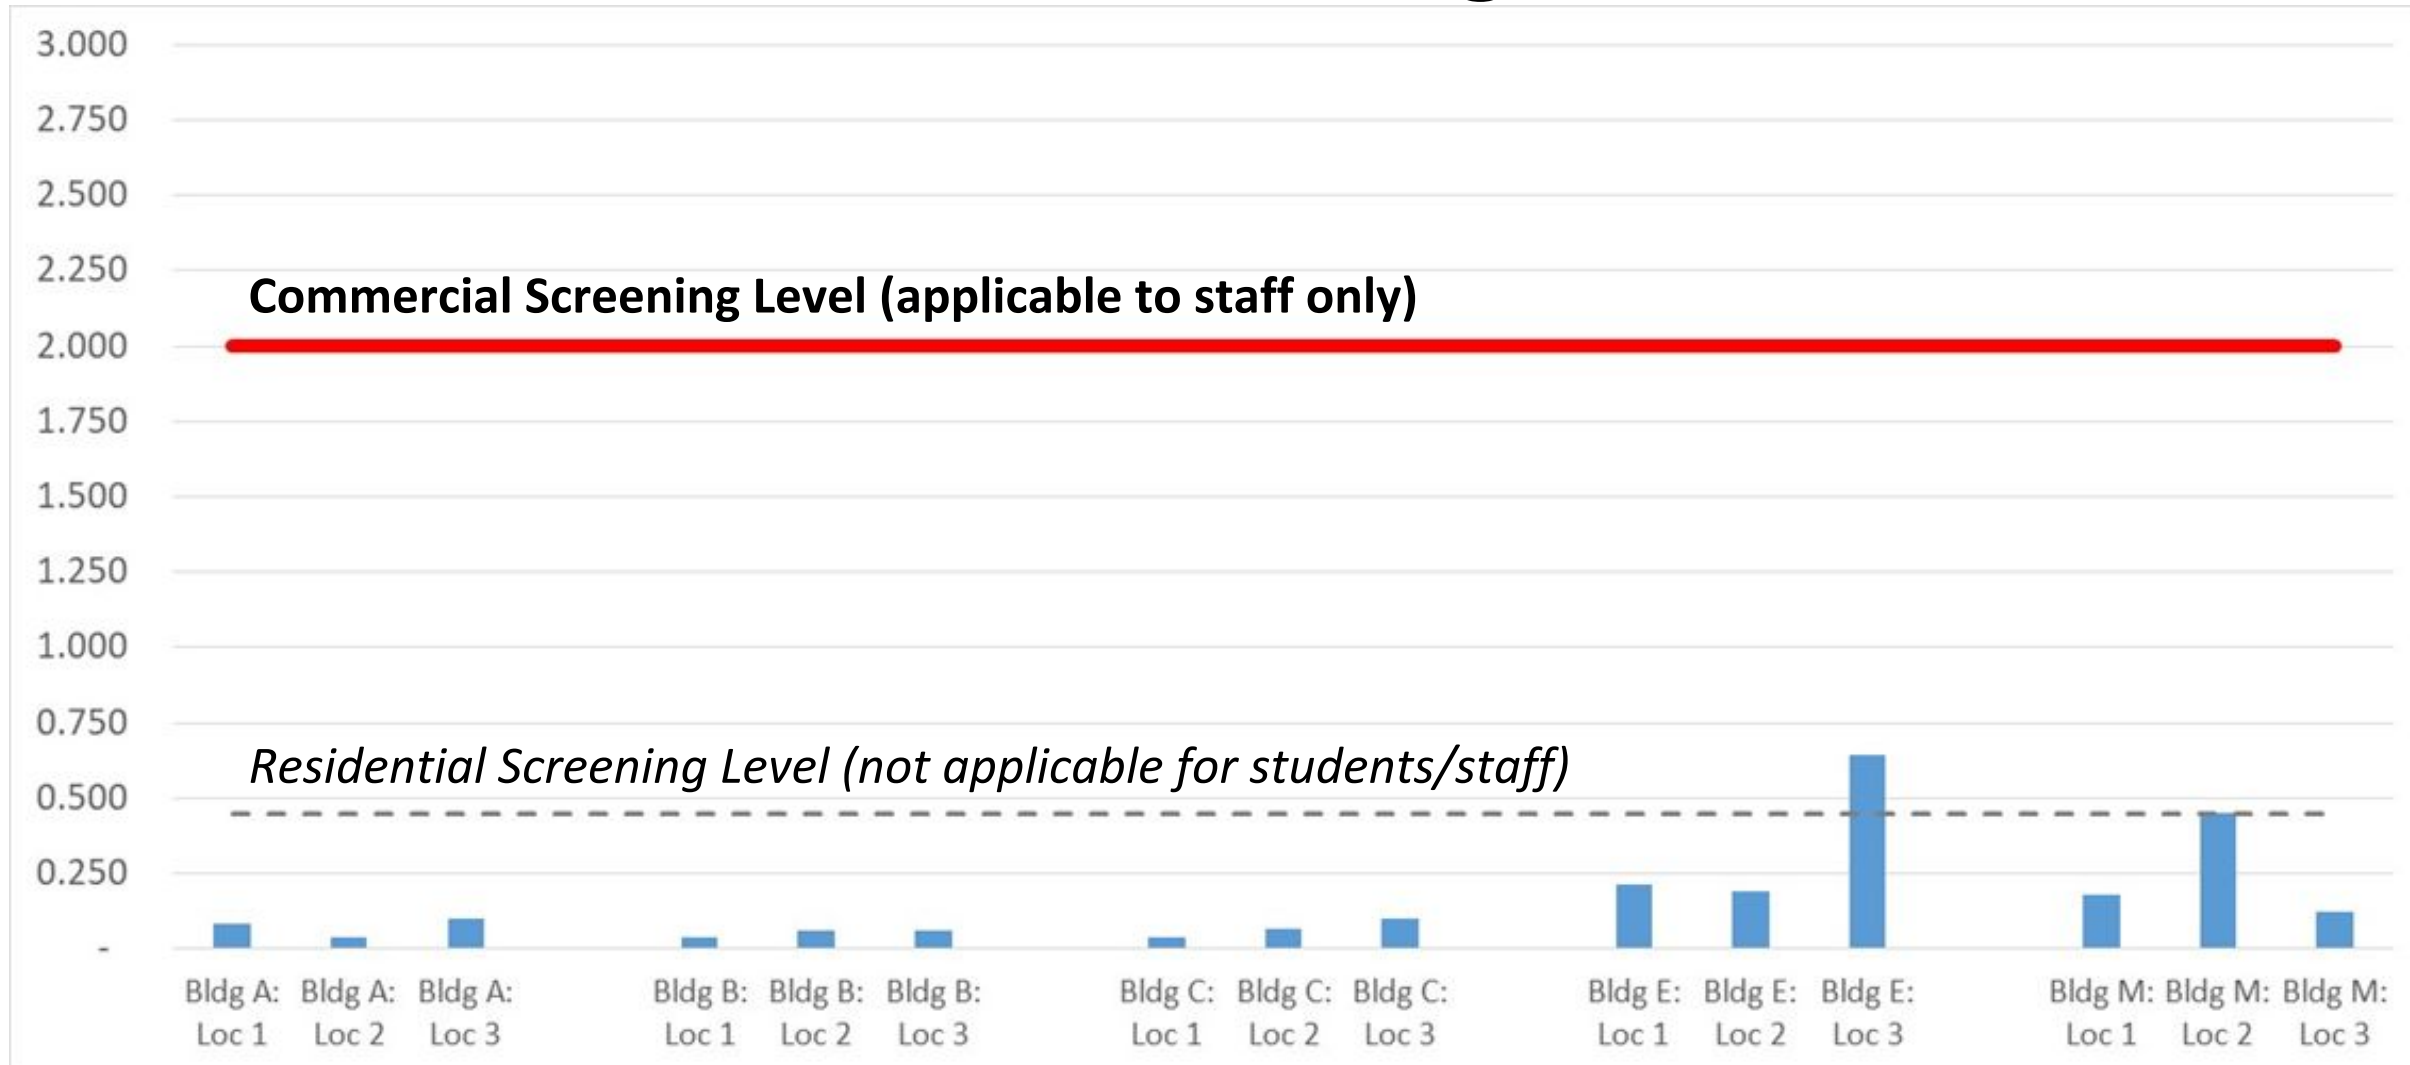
3.000
2.750
2.500
2.250
2.000
1.750
1.500
1.250
1.000
0.750
0.500
0.250
-

Commercial Screening Level (applicable to staff only)

Residential Screening Level (not applicable for students/staff)

Bldg A: Loc 1
Bldg A: Loc 2
Bldg A: Loc 3
Bldg B: Loc 1
Bldg B: Loc 2
Bldg B: Loc 3
Bldg C: Loc 1
Bldg C: Loc 2
Bldg C: Loc 3
Bldg E: Loc 1
Bldg E: Loc 2
Bldg E: Loc 3
Bldg M: Loc 1
Bldg M: Loc 2
Bldg M: Loc 3